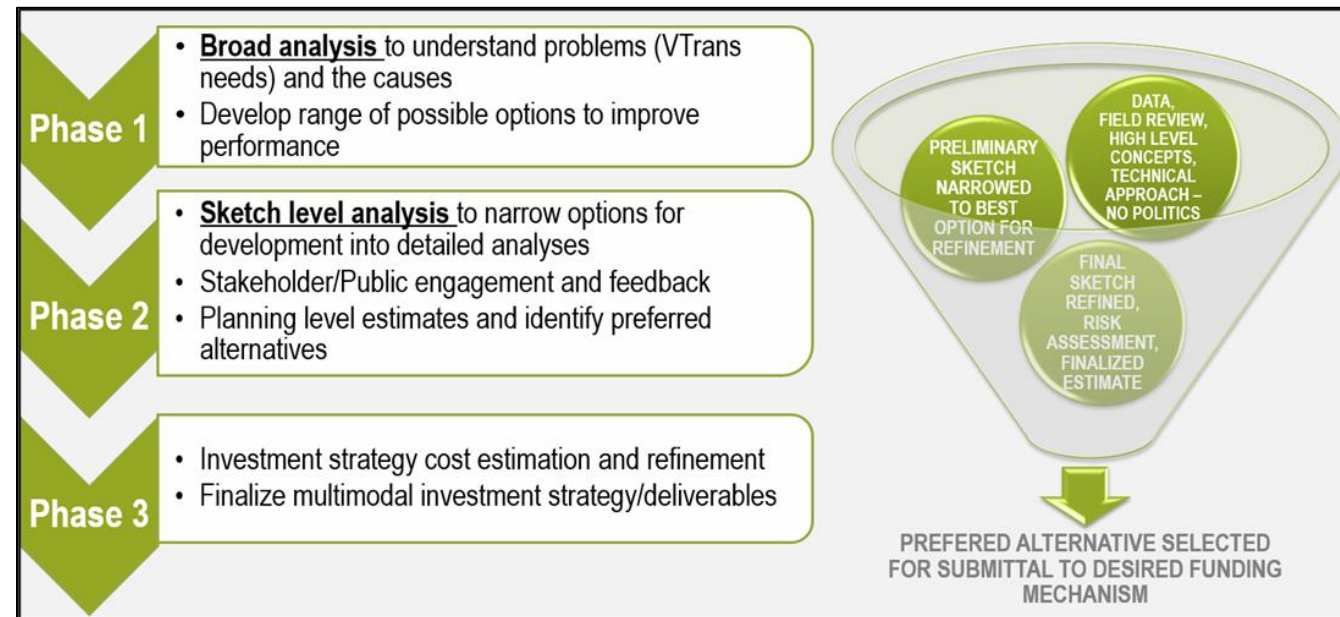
Phase 1

• Broad analysis to understand problems (VTrans needs) and the causes
• Develop range of possible options to improve performance

Phase 2

• Sketch level analysis to narrow options for development into detailed analyses
• Stakeholder/Public engagement and feedback
• Planning level estimates and identify preferred alternatives

Phase 3

• Investment strategy cost estimation and refinement
• Finalize multimodal investment strategy/deliverables

DATA, FIELD REVIEW, HIGH LEVEL CONCEPTS, TECHNICAL APPROACH – NO POLITICS

PRELIMINARY SKETCH NARROWED TO BEST OPTION FOR REFINEMENT

FINAL SKETCH REFINED, RISK ASSESSMENT, FINALIZED ESTIMATE

PREFERED ALTERNATIVE SELECTED FOR SUBMITTAL TO DESIRED FUNDING MECHANISM